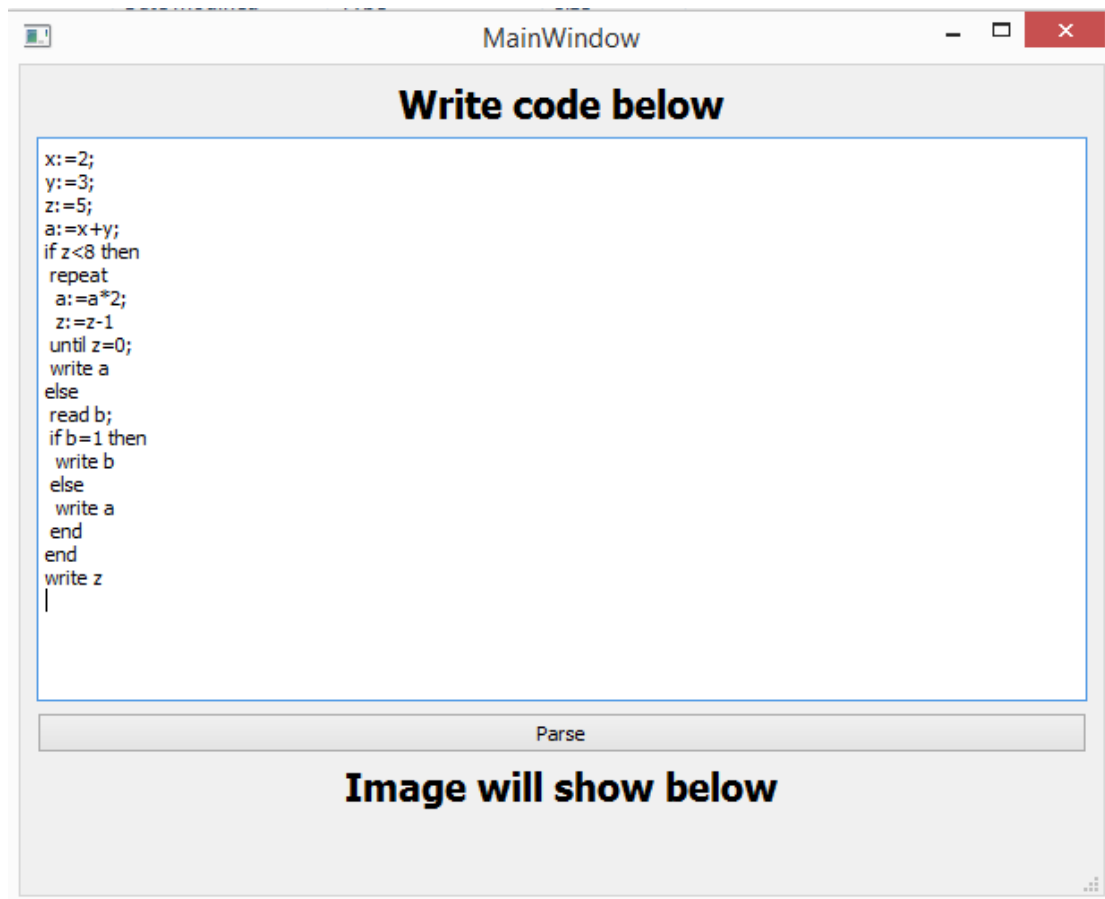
MainWindow

Write code below

x:=2;
y:=3;
z:=5;
a:=x+y;
if z<8 then
 repeat
  a:=a*2;
  z:=z-1
 until z=0;
 write a
else
 read b;
 if b=1 then
  write b
 else
  write a
 end
end
write z

Parse

Image will show below